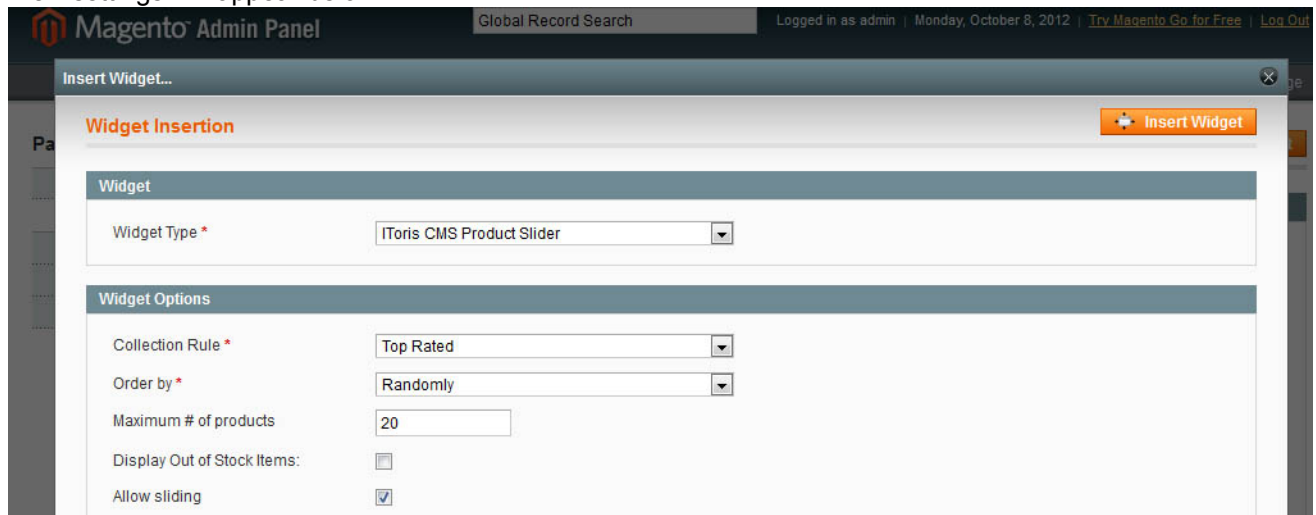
Magento Admin Panel

Global Record Search

Logged in as admin | Monday, October 8, 2012 | Try Magento Go for Free | Log Out

Insert Widget...

Widget Insertion

Insert Widget

Widget

Widget Type *

ITuris CMS Product Slider

Widget Options

Collection Rule *

Top Rated

Order by *

Randomly

Maximum # of products

20

Display Out of Stock Items:

Allow sliding